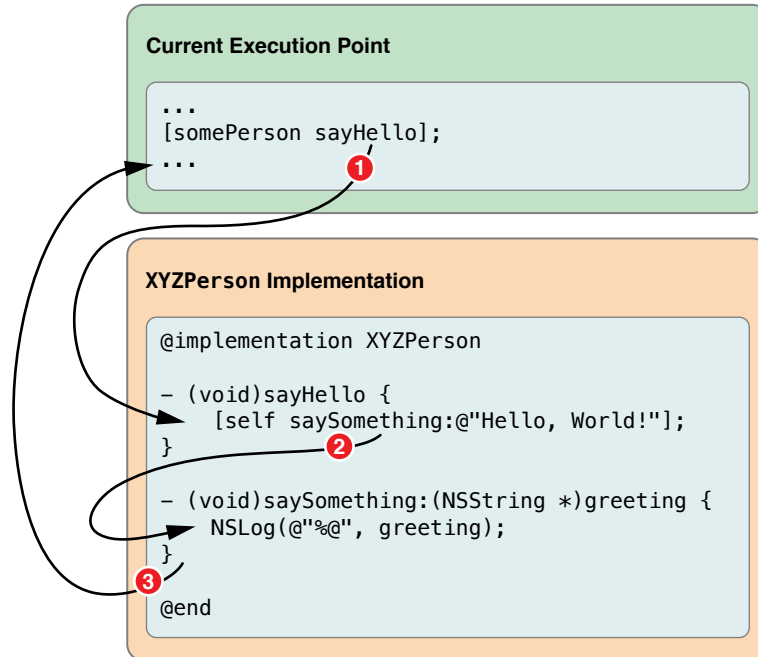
Current Execution Point

...
[somePerson sayHello];
...

1

XYZPerson Implementation

@implementation XYZPerson

- (void)sayHello {
    [self saySomething:@"Hello, World!"];
}

2

- (void)saySomething:(NSString *)greeting {
    NSLog(@"%@", greeting);
}

3

@end